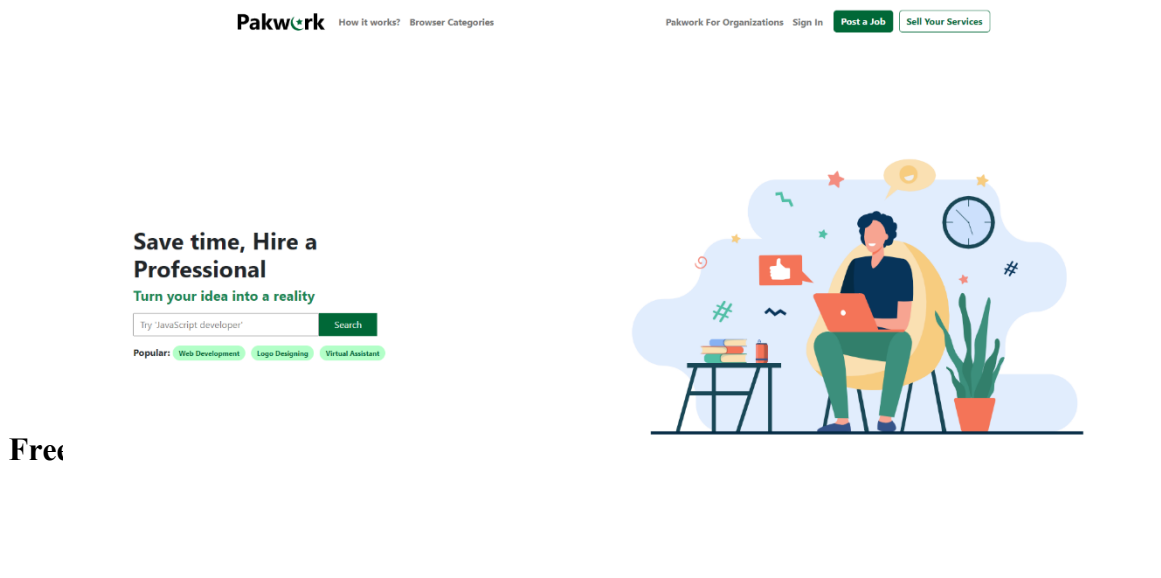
Pakwork How it works? Browser Categories

Pakwork For Organizations Sign In Post a Job Sell Your Services

Save time, Hire a Professional

Turn your idea into a reality

Try 'JavaScript developer' Search

Popular: Web Development Logo Designing Virtual Assistant

Free